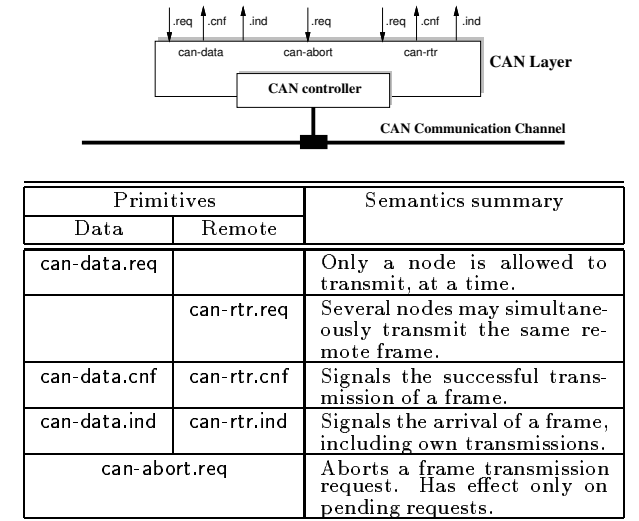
.req .cnf .ind .req .req .cnf .ind

can-data can-abort can-rtr

CAN Layer

CAN controller

CAN Communication Channel

| Primitives | | Semantics summary |
|---|---|---|
| Data | Remote | |
| can-data.req | | Only a node is allowed to transmit, at a time. |
| | can-rtr.req | Several nodes may simultaneously transmit the same remote frame. |
| can-data.cnf | can-rtr.cnf | Signals the successful transmission of a frame. |
| can-data.ind | can-rtr.ind | Signals the arrival of a frame, including own transmissions. |
| can-abort.req | | Aborts a frame transmission request. Has effect only on pending requests. |